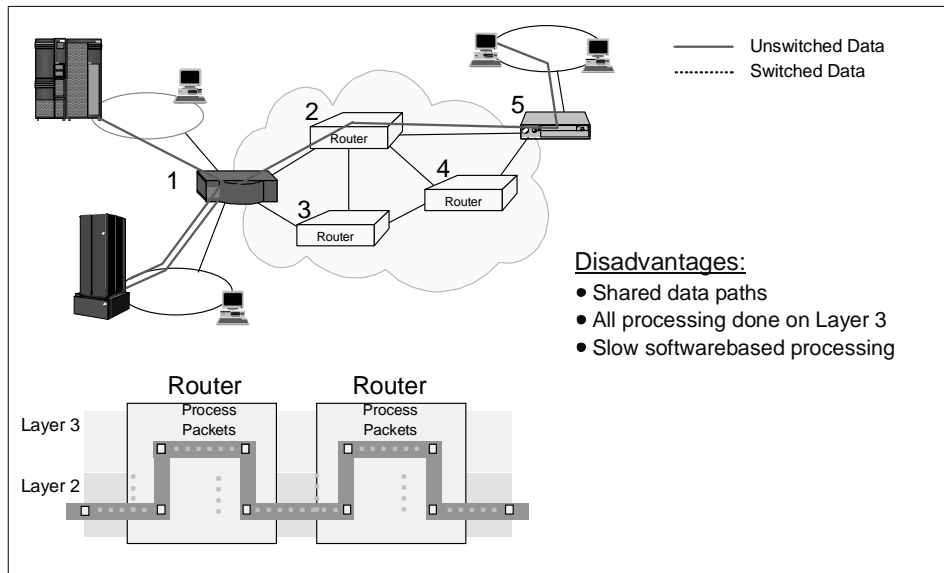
Unswitched Data
Switched Data

2
Router
5
1
4
Router
3
Router

Disadvantages:
• Shared data paths
• All processing done on Layer 3
• Slow softwarebased processing

Router
Process Packets
Router
Process Packets
Layer 3
Layer 2